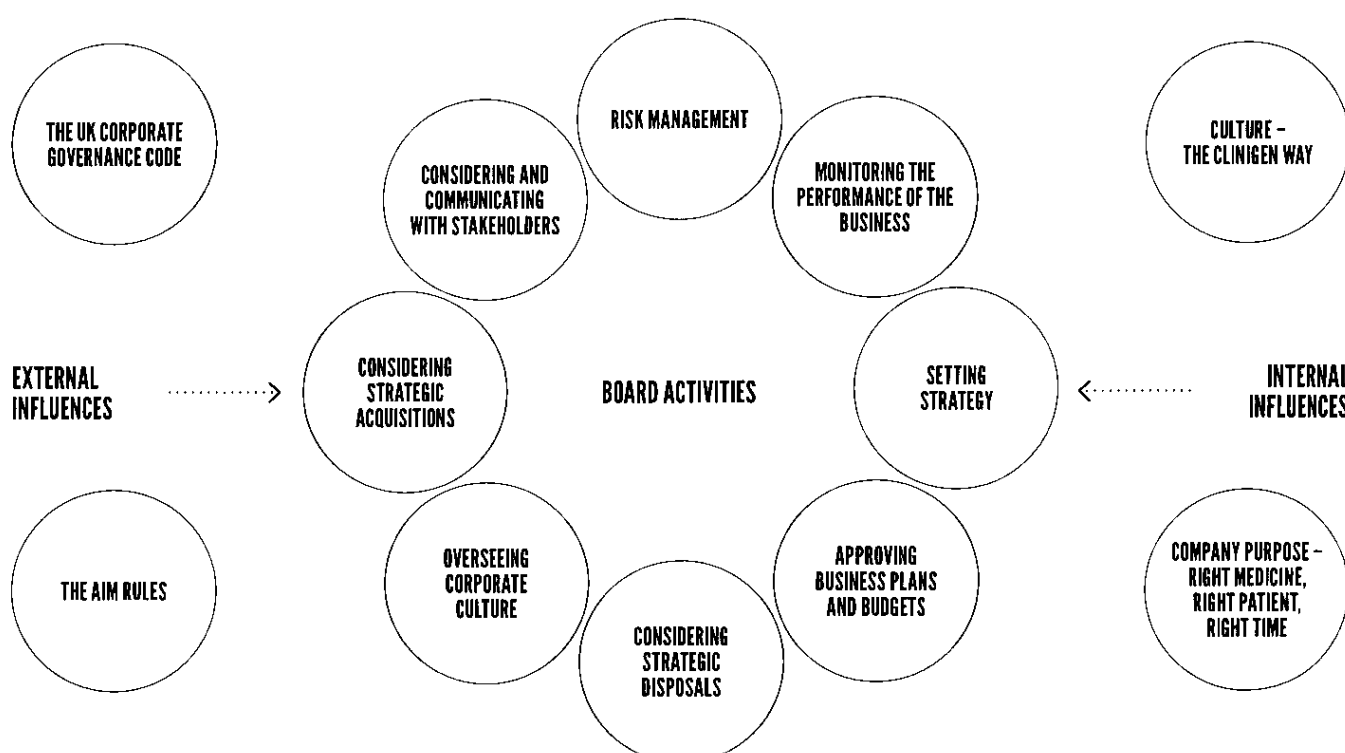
THE UK CORPORATE GOVERNANCE CODE

RISK MANAGEMENT

CULTURE – THE CLINIGEN WAY

CONSIDERING AND COMMUNICATING WITH STAKEHOLDERS

MONITORING THE PERFORMANCE OF THE BUSINESS

EXTERNAL INFLUENCES

CONSIDERING STRATEGIC ACQUISITIONS

BOARD ACTIVITIES

SETTING STRATEGY

INTERNAL INFLUENCES

THE AIM RULES

OVERSEEING CORPORATE CULTURE

APPROVING BUSINESS PLANS AND BUDGETS

COMPANY PURPOSE – RIGHT MEDICINE, RIGHT PATIENT, RIGHT TIME

CONSIDERING STRATEGIC DISPOSALS